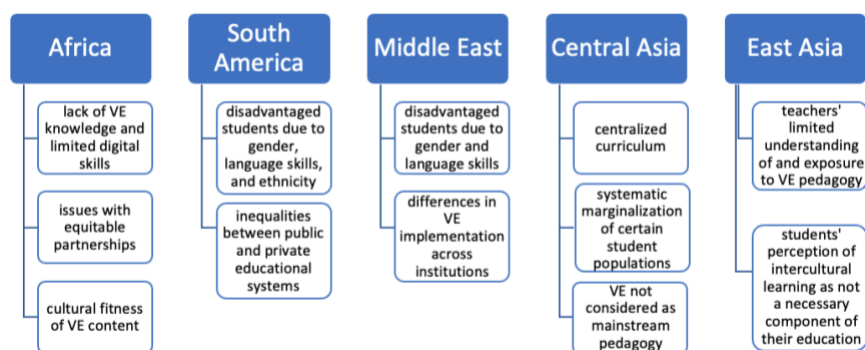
Africa

lack of VE knowledge and limited digital skills

issues with equitable partnerships

cultural fitness of VE content

South America

disadvantaged students due to gender, language skills, and ethnicity

inequalities between public and private educational systems

Middle East

disadvantaged students due to gender and language skills

differences in VE implementation across institutions

Central Asia

centralized curriculum

systematic marginalization of certain student populations

VE not considered as mainstream pedagogy

East Asia

teachers' limited understanding of and exposure to VE pedagogy

students' perception of intercultural learning as not a necessary component of their education